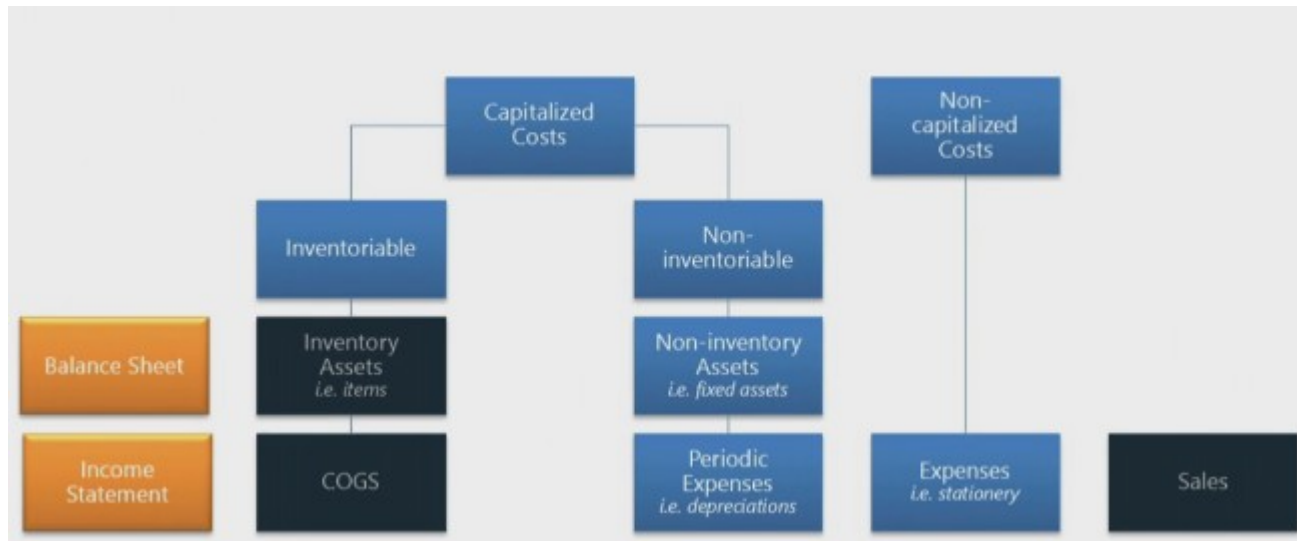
Capitalized Costs

Non-capitalized Costs

Inventoriable

Non-inventoriable

Balance Sheet

Inventory Assets
i.e. items

Non-inventory Assets
i.e. fixed assets

Income Statement

COGS

Periodic Expenses
i.e. depreciations

Expenses
i.e. stationery

Sales